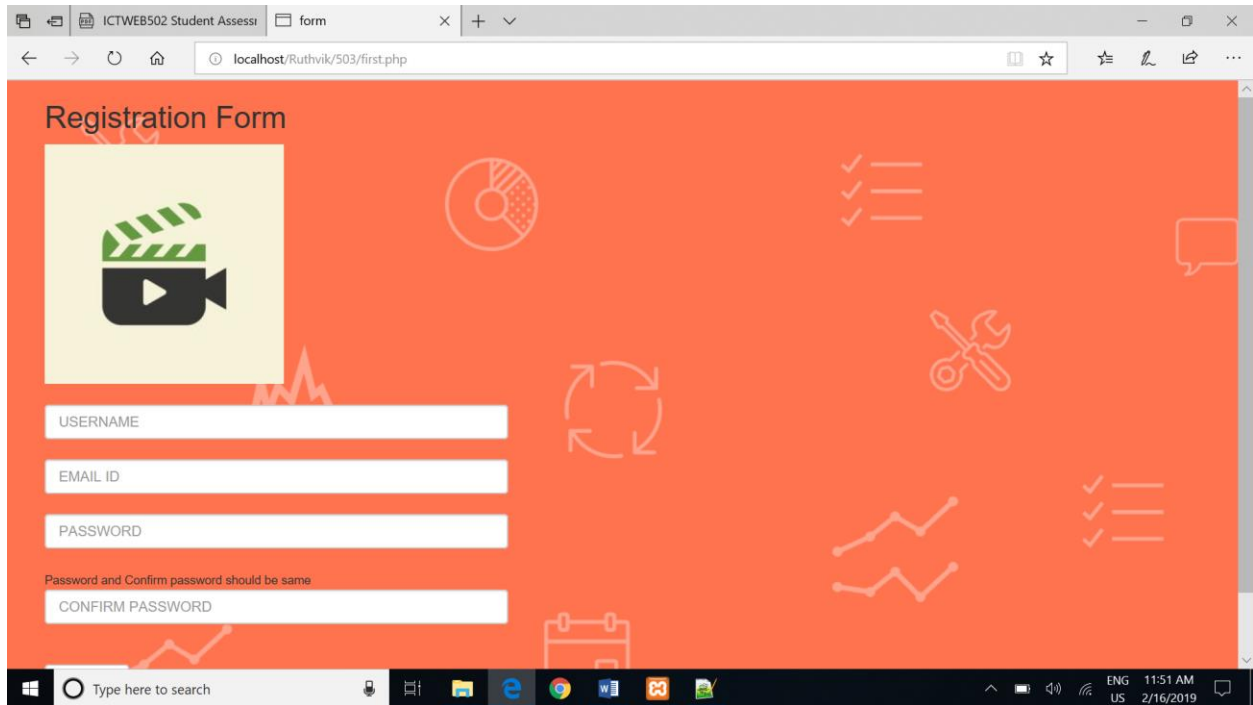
ICTWEB502 Student Assessi

form

localhost/Ruthvik/503/first.php

Registration Form

USERNAME

EMAIL ID

PASSWORD

Password and Confirm password should be same

CONFIRM PASSWORD

Type here to search

ENG US

11:51 AM 2/16/2019